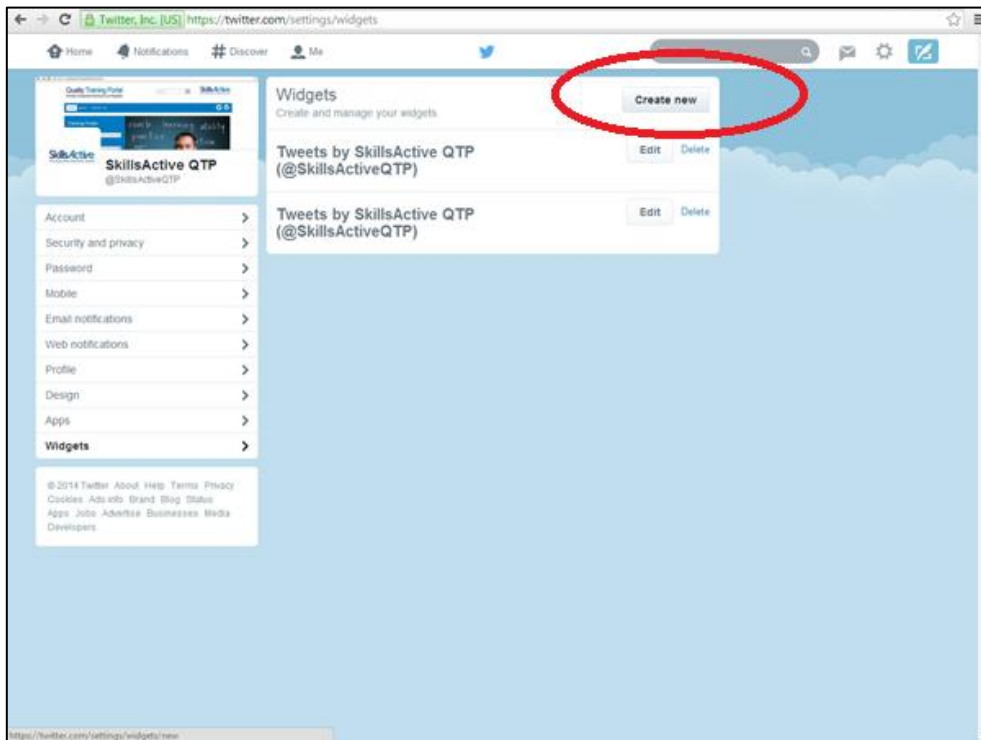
Twitter, Inc. [US] https://twitter.com/settings/widgets

Home Notifications # Discover Me

Quality Training Portal SkillsActive

SkillsActive SkillsActive QTP
@SkillsActiveQTP

Account
Security and privacy
Password
Mobile
Email notifications
Web notifications
Profile
Design
Apps
Widgets

© 2014 Twitter About Help Terms Privacy Cookies Ads info Brand Blog Status Apps Jobs Advertise Businesses Media Developers

Widgets
Create and manage your widgets

Create new

Tweets by SkillsActive QTP (@SkillsActiveQTP)
Edit Delete

Tweets by SkillsActive QTP (@SkillsActiveQTP)
Edit Delete

https://twitter.com/settings/widgets/new